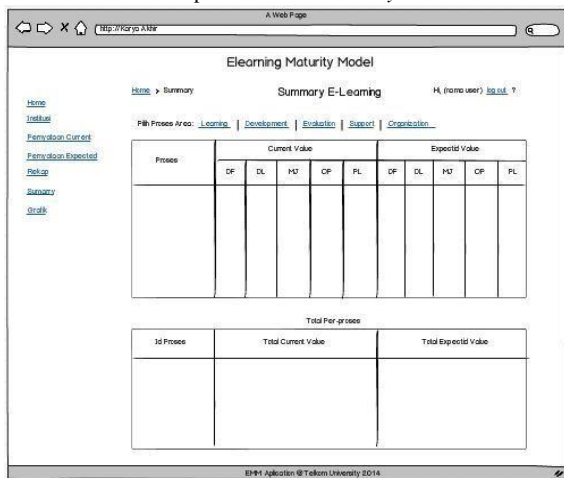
A Web Page

http://Karya Akhir

Elearning Maturity Model

Home
Institusi
Pernyataan Current
Pernyataan Expected
Rekap
Summary
Grafik

Home > Summary

Summary E-Learning

Hi, (nama user) log out ?

Pilih Proses Area: Learning | Development | Evaluation | Support | Organization

| Proses | Current Value | | | | | Expectid Value | | | | |
|---|---|---|---|---|---|---|---|---|---|---|
| | DF | DL | MJ | OP | PL | DF | DL | MJ | OP | PL |
| | | | | | | | | | | |

Total Per-proses

| Id Proses | Total Current Value | Total Expectid Value |
|---|---|---|
| | | |

EMM Aplication @ Telkom University 2014